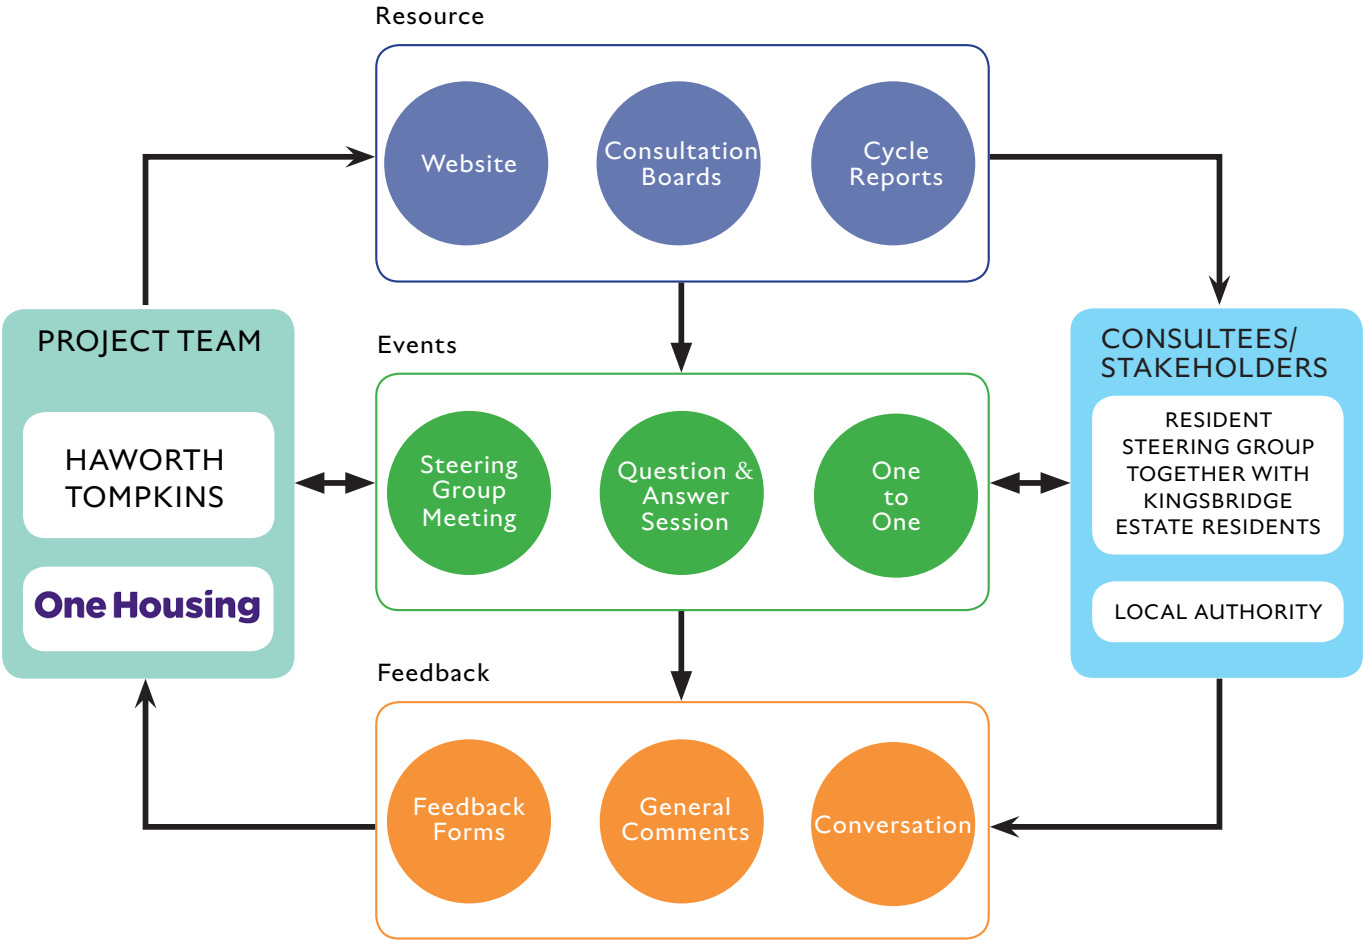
Resource

Website

Consultation Boards

Cycle Reports

PROJECT TEAM

HAWORTH TOMPKINS

One Housing

Events

Steering Group Meeting

Question & Answer Session

One to One

CONSULTEES/ STAKEHOLDERS

RESIDENT STEERING GROUP TOGETHER WITH KINGSBRIDGE ESTATE RESIDENTS

LOCAL AUTHORITY

Feedback

Feedback Forms

General Comments

Conversation